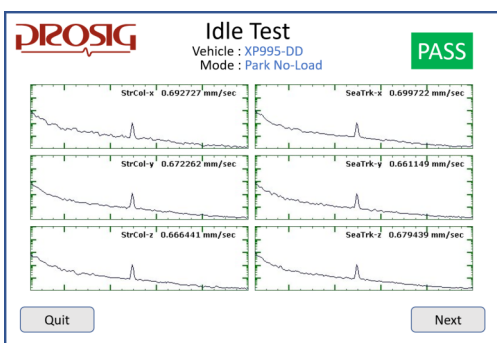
PROSIG

Idle Test
Vehicle : XP995-DD
Mode : Park No-Load

PASS

StrCol-x 0.692727 mm/sec

SeaTrk-x 0.699722 mm/sec

StrCol-y 0.672262 mm/sec

SeaTrk-y 0.661149 mm/sec

StrCol-z 0.666441 mm/sec

SeaTrk-z 0.679439 mm/sec

Quit

Next